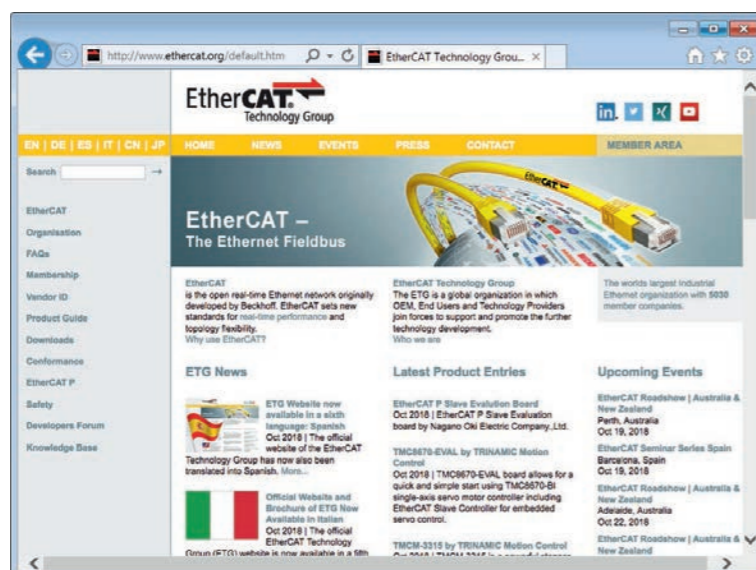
http://www.ethercat.org/default.htm

EtherCAT Technology Grou... ×

EtherCAT Technology Group

EN | DE | ES | IT | CN | JP

HOME NEWS EVENTS PRESS CONTACT MEMBER AREA

Search →

EtherCAT
Organisation
FAQs
Membership
Vendor ID
Product Guide
Downloads
Conformance
EtherCAT P
Safety
Developers Forum
Knowledge Base

EtherCAT – The Ethernet Fieldbus

EtherCAT
is the open real-time Ethernet network originally developed by Beckhoff. EtherCAT sets new standards for real-time performance and topology flexibility.
Why use EtherCAT?

EtherCAT Technology Group
The ETG is a global organization in which OEM, End Users and Technology Providers join forces to support and promote the further technology development.
Who we are

The worlds largest industrial Ethernet organization with 5030 member companies.

ETG News

ETG Website now available in a sixth language: Spanish
Oct 2018 | The official website of the EtherCAT Technology Group has now also been translated into Spanish. More...

Official Website and Brochure of ETG Now Available in Italian
Oct 2018 | The official EtherCAT Technology Group (ETG) website is now available in a fifth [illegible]

Latest Product Entries

EtherCAT P Slave Evalution Board
Oct 2018 | EtherCAT P Slave Evaluation board by Nagano Oki Electric Company,.Ltd.

TMC8670-EVAL by TRINAMIC Motion Control
Oct 2018 | TMC8670-EVAL board allows for a quick and simple start using TMC8670-BI single-axis servo motor controller including EtherCAT Slave Controller for embedded servo control.

TMCM-3315 by TRINAMIC Motion Control
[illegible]

Upcoming Events

EtherCAT Roadshow | Australia & New Zealand
Perth, Australia
Oct 19, 2018

EtherCAT Seminar Series Spain
Barcelona, Spain
Oct 19, 2018

EtherCAT Roadshow | Australia & New Zealand
Adelaide, Australia
Oct 22, 2018

EtherCAT Roadshow | Australia & New Zealand